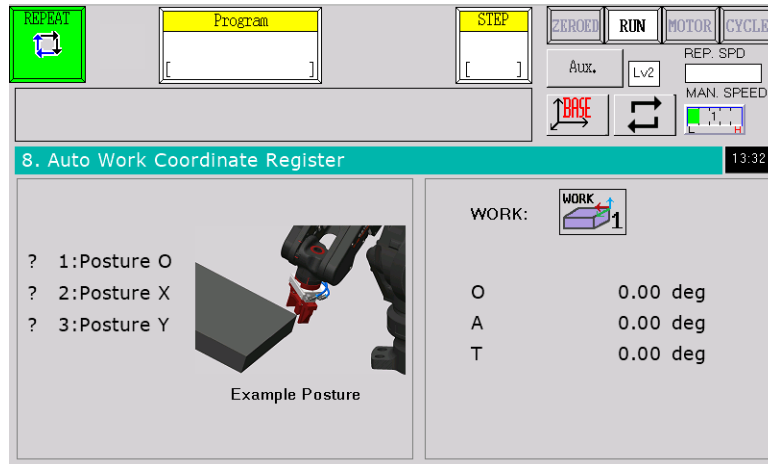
REPEAT

Program

[ ]

STEP

[ ]

ZEROED RUN MOTOR CYCLE

Aux.

Lv2

REP. SPD

BASE

MAN. SPEED

1

L H

8. Auto Work Coordinate Register

13:32

? 1:Posture O

? 2:Posture X

? 3:Posture Y

Example Posture

WORK:

WORK

1

O 0.00 deg

A 0.00 deg

T 0.00 deg